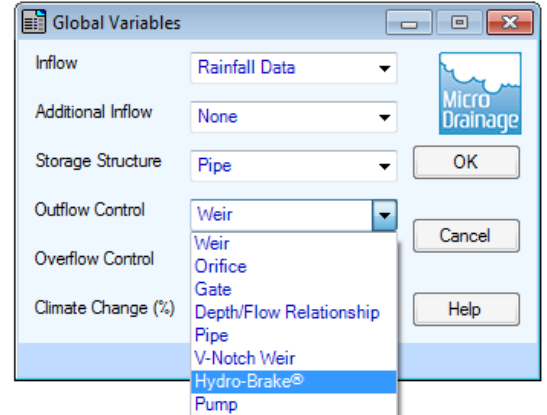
Global Variables

Inflow | Rainfall Data
Additional Inflow | None
Storage Structure | Pipe
Outflow Control | Weir
Overflow Control
Climate Change (%)

Weir
Orifice
Gate
Depth/Flow Relationship
Pipe
V-Notch Weir
Hydro-Brake®
Pump

Micro Drainage

OK
Cancel
Help